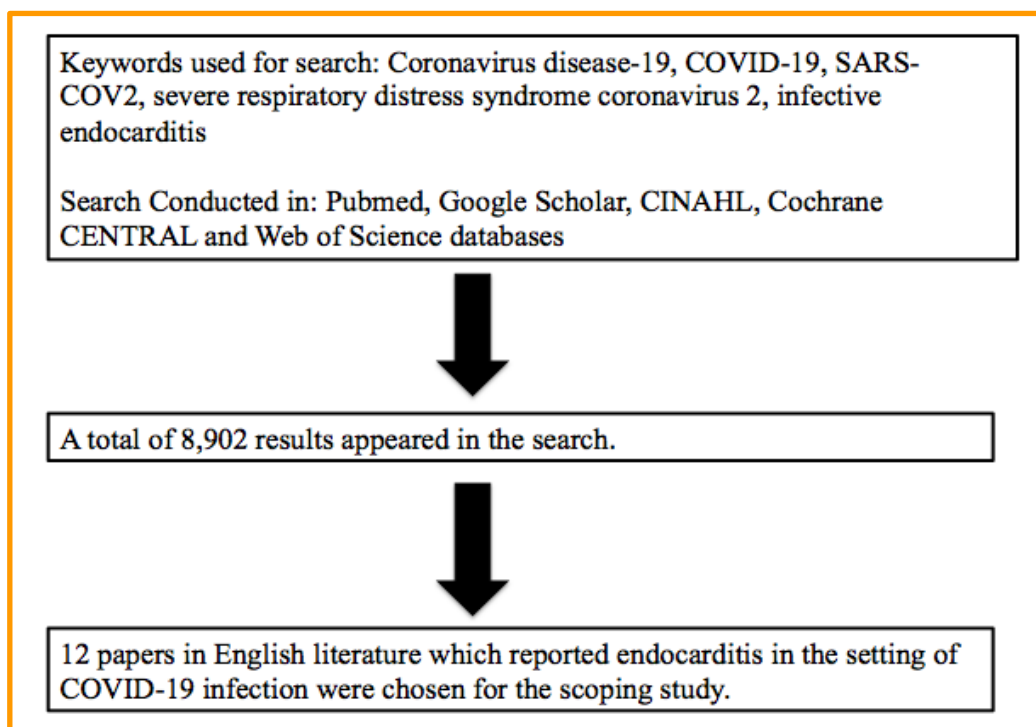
Keywords used for search: Coronavirus disease-19, COVID-19, SARS-COV2, severe respiratory distress syndrome coronavirus 2, infective endocarditis

Search Conducted in: Pubmed, Google Scholar, CINAHL, Cochrane CENTRAL and Web of Science databases

A total of 8,902 results appeared in the search.

12 papers in English literature which reported endocarditis in the setting of COVID-19 infection were chosen for the scoping study.